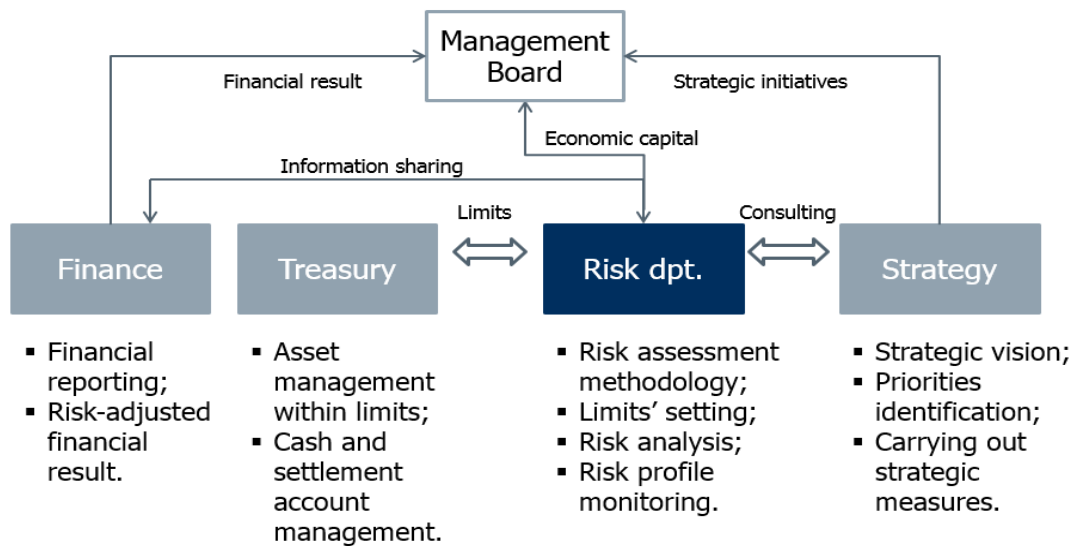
Management Board

Financial result

Strategic initiatives

Economic capital

Information sharing

Limits

Consulting

Finance

Treasury

Risk dpt.

Strategy

- Financial reporting;
- Risk-adjusted financial result.

- Asset management within limits;
- Cash and settlement account management.

- Risk assessment methodology;
- Limits' setting;
- Risk analysis;
- Risk profile monitoring.

- Strategic vision;
- Priorities identification;
- Carrying out strategic measures.